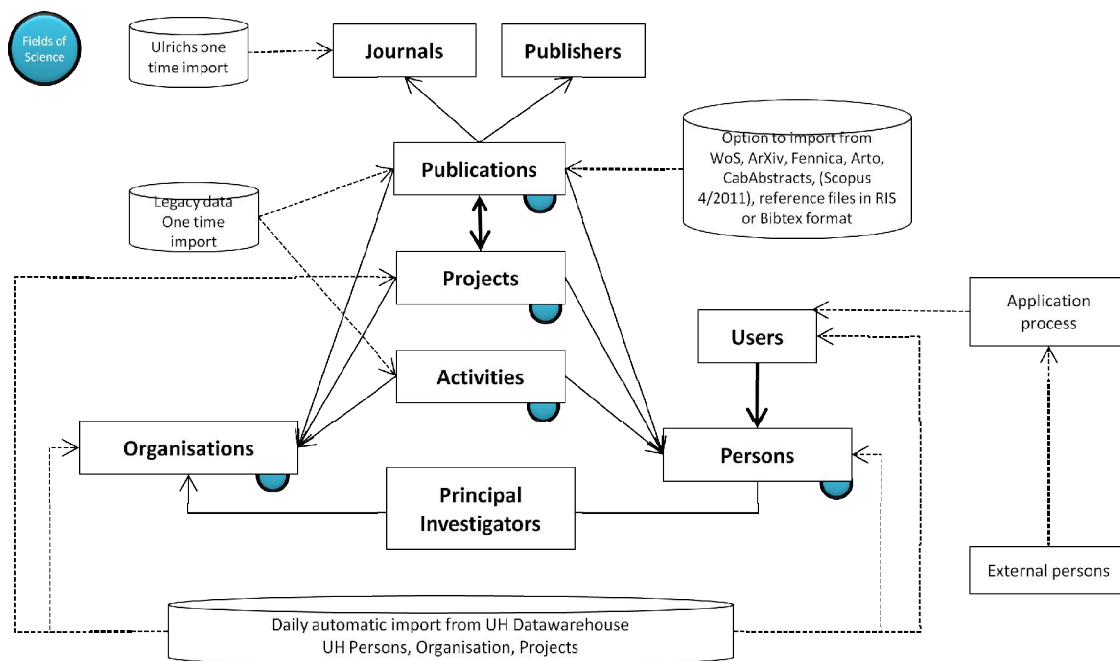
Fields of Science

Ulrichs one time import

Journals

Publishers

Option to import from WoS, ArXiv, Fennica, Arto, CabAbstracts, (Scopus 4/2011), reference files in RIS or Bibtex format

Publications

Legacy data One time import

Projects

Application process

Users

Activities

Organisations

Persons

Principal Investigators

External persons

Daily automatic import from UH Datawarehouse UH Persons, Organisation, Projects